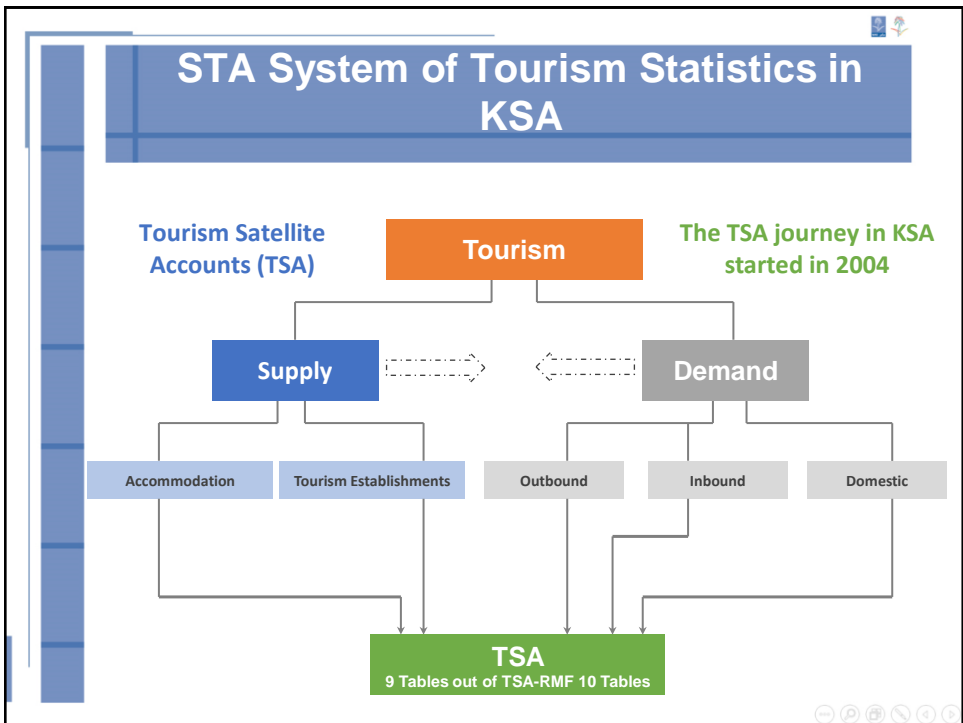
STA System of Tourism Statistics in KSA

Tourism Satellite Accounts (TSA)

Tourism

The TSA journey in KSA started in 2004

Supply

Demand

Accommodation

Tourism Establishments

Outbound

Inbound

Domestic

TSA
9 Tables out of TSA-RMF 10 Tables